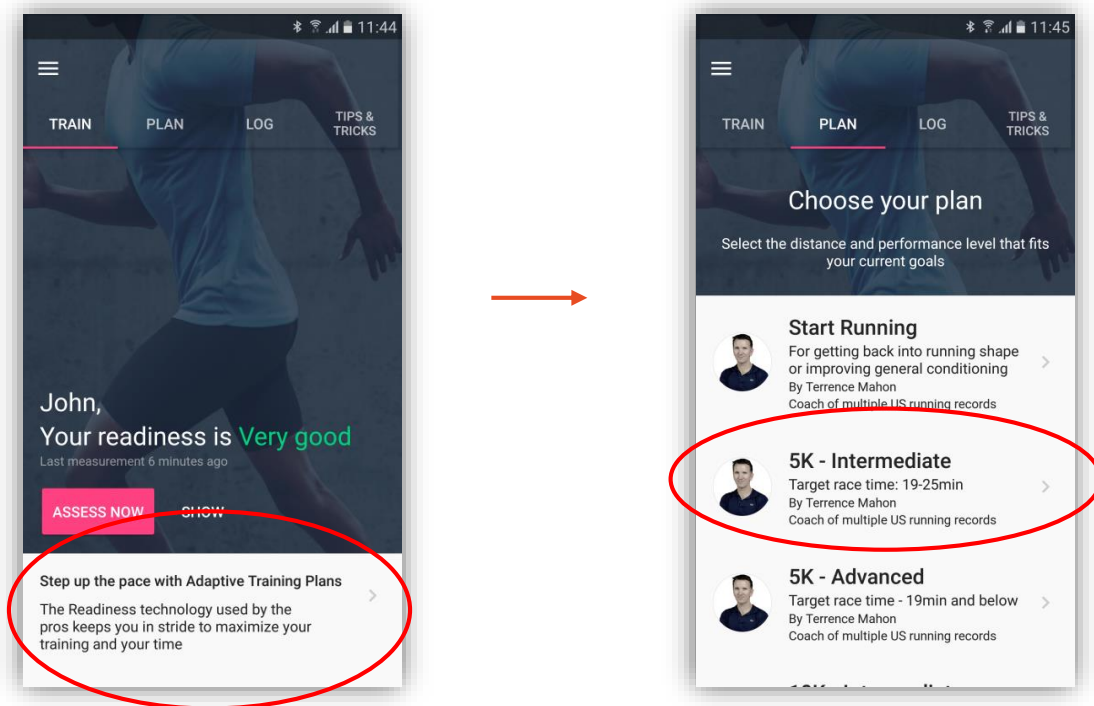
11:44

TRAIN PLAN LOG TIPS & TRICKS

John,
Your readiness is Very good
Last measurement 6 minutes ago

ASSESS NOW SHOW

Step up the pace with Adaptive Training Plans

The Readiness technology used by the pros keeps you in stride to maximize your training and your time

11:45

TRAIN PLAN LOG TIPS & TRICKS

Choose your plan

Select the distance and performance level that fits your current goals

Start Running
For getting back into running shape or improving general conditioning
By Terrence Mahon
Coach of multiple US running records

5K - Intermediate
Target race time: 19-25min
By Terrence Mahon
Coach of multiple US running records

5K - Advanced
Target race time - 19min and below
By Terrence Mahon
Coach of multiple US running records

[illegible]